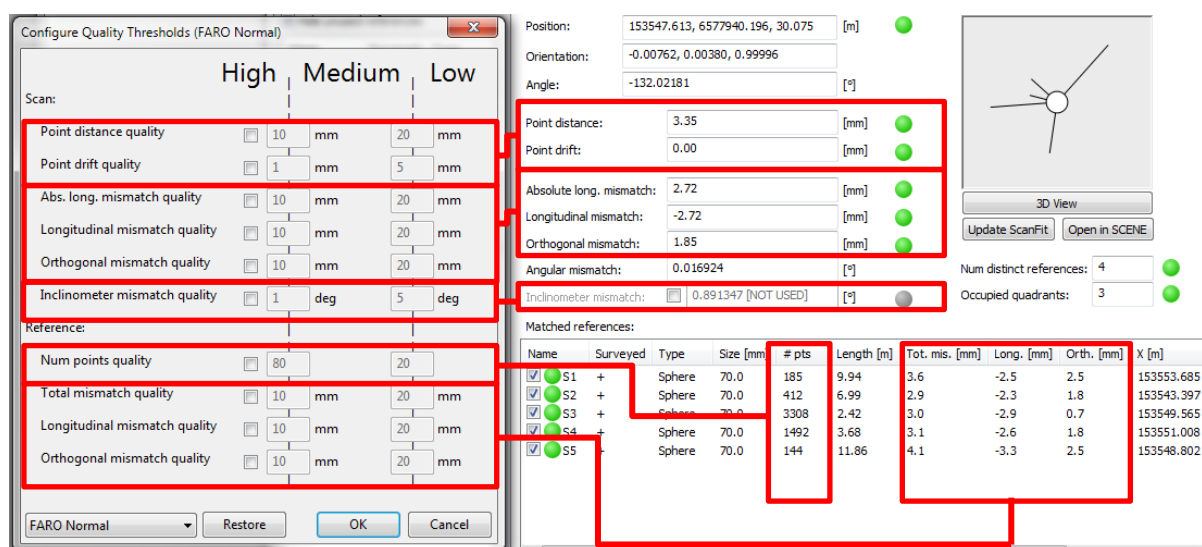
Configure Quality Thresholds (FARO Normal)

High | Medium | Low

Scan:

| | | | | | |
|---|---|---|---|---|---|
| Point distance quality | 10 | mm | 20 | mm |
| Point drift quality | 1 | mm | 5 | mm |
| Abs. long. mismatch quality | 10 | mm | 20 | mm |
| Longitudinal mismatch quality | 10 | mm | 20 | mm |
| Orthogonal mismatch quality | 10 | mm | 20 | mm |
| Inclinometer mismatch quality | 1 | deg | 5 | deg |

Reference:

| | | | | |
|---|---|---|---|---|
| Num points quality | 80 | | 20 | |
| Total mismatch quality | 10 | mm | 20 | mm |
| Longitudinal mismatch quality | 10 | mm | 20 | mm |
| Orthogonal mismatch quality | 10 | mm | 20 | mm |

FARO Normal Restore OK Cancel

Position: 153547.613, 6577940.196, 30.075 [m]
Orientation: -0.00762, 0.00380, 0.99996
Angle: -132.02181 [°]

Point distance: 3.35 [mm]
Point drift: 0.00 [mm]

Absolute long. mismatch: 2.72 [mm]
Longitudinal mismatch: -2.72 [mm]
Orthogonal mismatch: 1.85 [mm]
Angular mismatch: 0.016924 [°]
Inclinometer mismatch: 0.891347 [NOT USED] [°]

3D View
Update ScanFit Open in SCENE

Num distinct references: 4
Occupied quadrants: 3

Matched references:

| Name | Surveyed | Type | Size [mm | # pts | Length [m] | Tot. mis. [mm] | Long. [mm] | Orth. [mm] | X [m] |
|---|---|---|---|---|---|---|---|---|---|
| S1 | + | Sphere | 70.0 | 185 | 9.94 | 3.6 | -2.5 | 2.5 | 153553.685 |
| S2 | + | Sphere | 70.0 | 412 | 6.99 | 2.9 | -2.3 | 1.8 | 153543.397 |
| S3 | + | Sphere | 70.0 | 3308 | 2.42 | 3.0 | -2.9 | 0.7 | 153549.565 |
| S4 | + | Sphere | 70.0 | 1492 | 3.68 | 3.1 | -2.6 | 1.8 | 153551.008 |
| S5 | + | Sphere | 70.0 | 144 | 11.86 | 4.1 | -3.3 | 2.5 | 153548.802 |